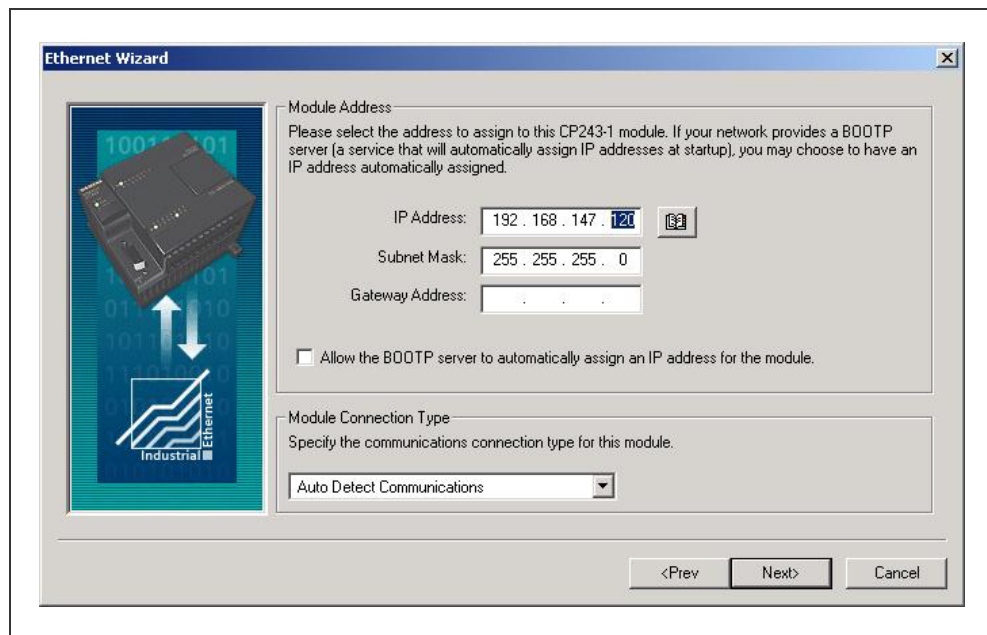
Ethernet Wizard

Module Address

Please select the address to assign to this CP243-1 module. If your network provides a BOOTP server (a service that will automatically assign IP addresses at startup), you may choose to have an IP address automatically assigned.

IP Address: 192 . 168 . 147 . 120

Subnet Mask: 255 . 255 . 255 . 0

Gateway Address: . . .

Allow the BOOTP server to automatically assign an IP address for the module.

Module Connection Type

Specify the communications connection type for this module.

Auto Detect Communications

Industrial Ethernet

<Prev Next> Cancel